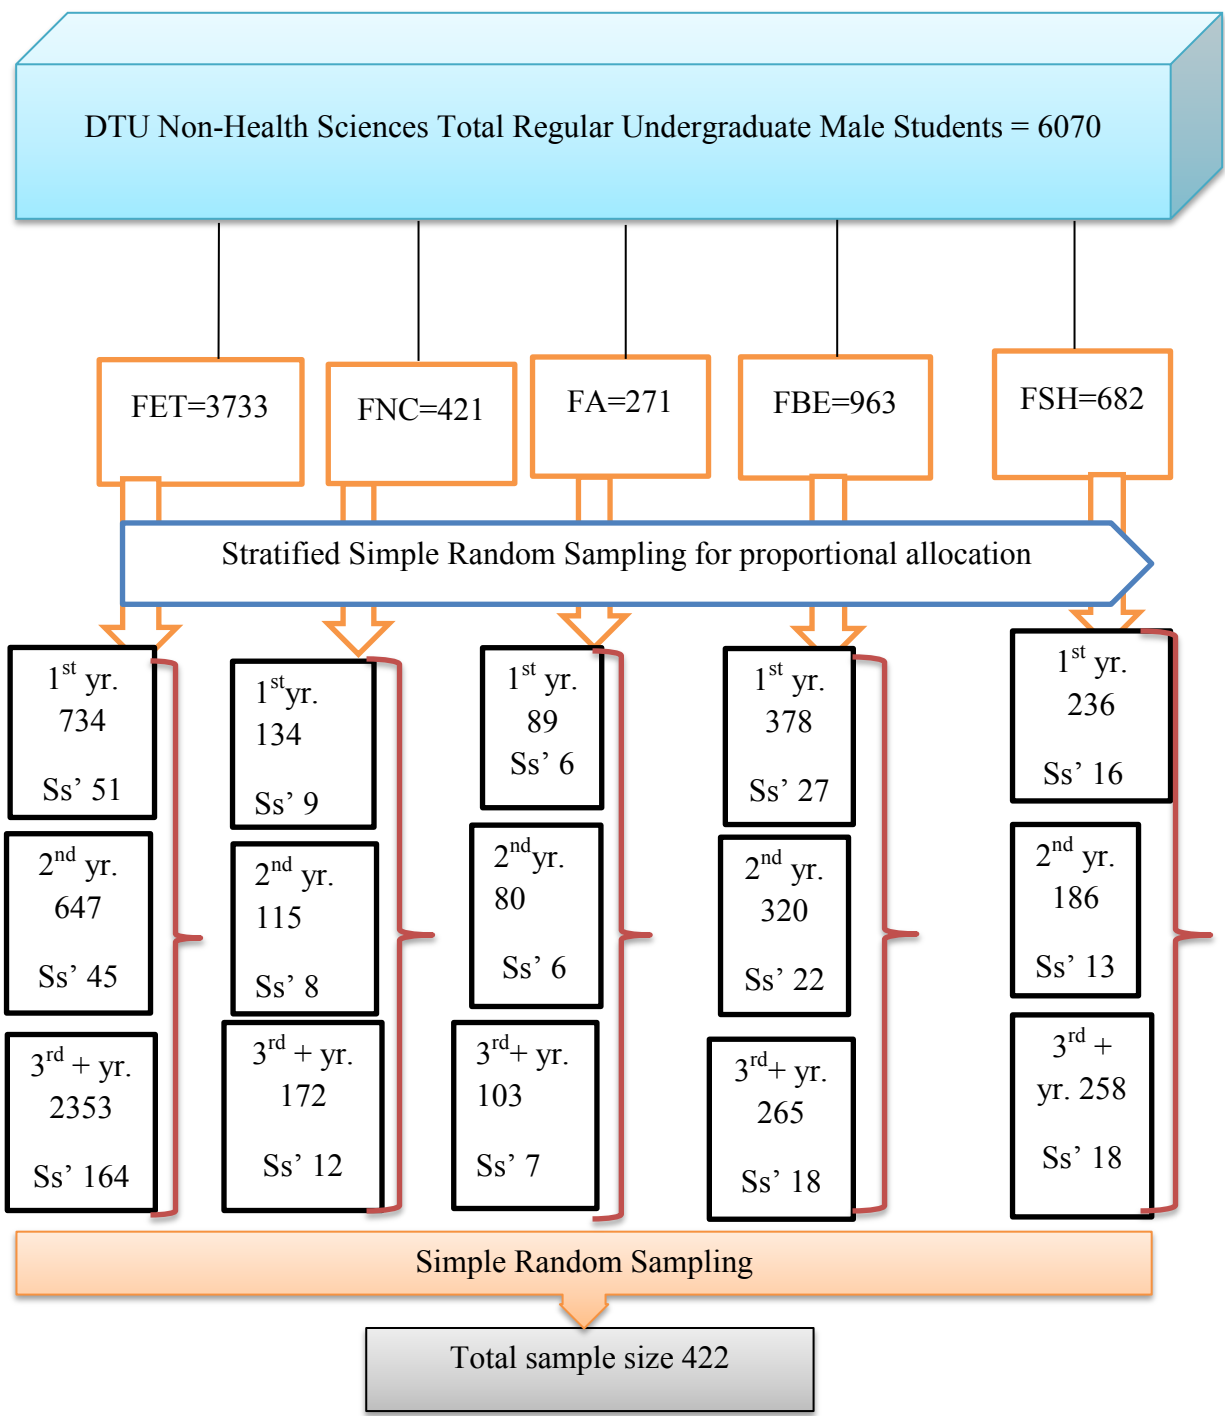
DTU Non-Health Sciences Total Regular Undergraduate Male Students = 6070

FET=3733

FNC=421

FA=271

FBE=963

FSH=682

Stratified Simple Random Sampling for proportional allocation

$1^{st}$ yr. 734 Ss' 51

$2^{nd}$ yr. 647 Ss' 45

$3^{rd}$ + yr. 2353 Ss' 164

$1^{st}$yr. 134 Ss' 9

$2^{nd}$ yr. 115 Ss' 8

$3^{rd}$ + yr. 172 Ss' 12

$1^{st}$ yr. 89 Ss' 6

$2^{nd}$yr. 80 Ss' 6

$3^{rd}$+ yr. 103 Ss' 7

$1^{st}$ yr. 378 Ss' 27

$2^{nd}$ yr. 320 Ss' 22

$3^{rd}$+ yr. 265 Ss' 18

$1^{st}$ yr. 236 Ss' 16

$2^{nd}$ yr. 186 Ss' 13

$3^{rd}$ + yr. 258 Ss' 18

Simple Random Sampling

Total sample size 422